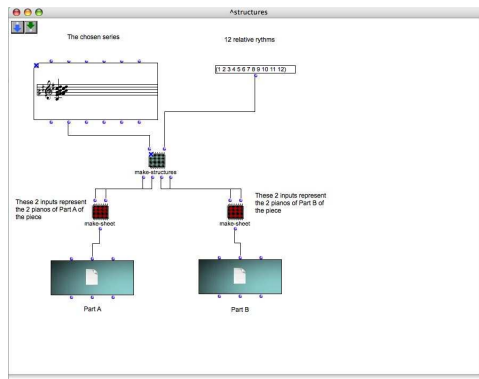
^structures

The chosen series

12 relative rythms

(1 2 3 4 5 6 7 8 9 10 11 12)

make-structures

These 2 inputs represent the 2 pianos of Part A of the piece

These 2 inputs represent the 2 pianos of Part B of the piece

make-sheet

make-sheet

Part A

Part B